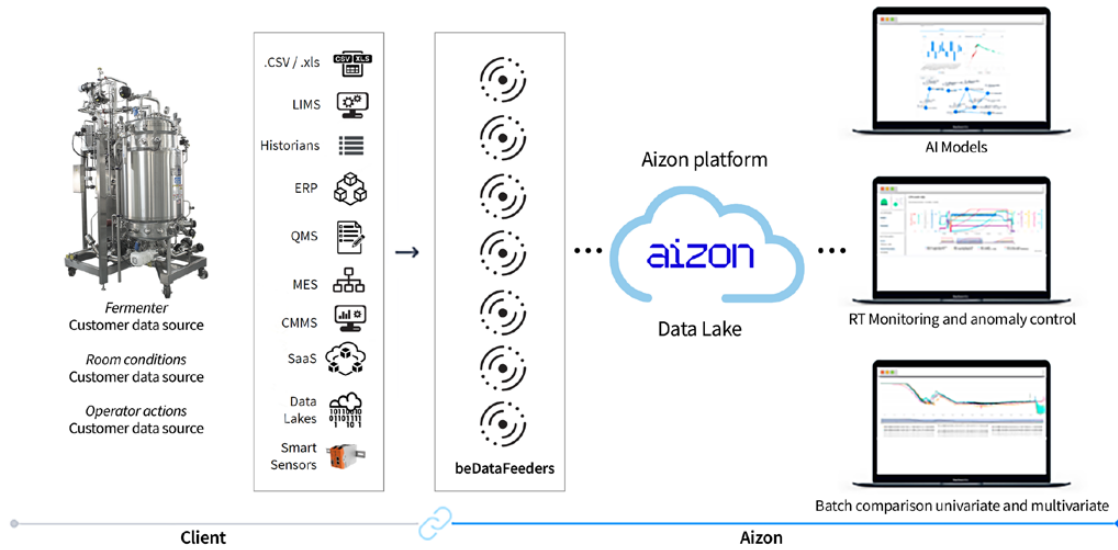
Fermenter
Customer data source

Room conditions
Customer data source

Operator actions
Customer data source

.CSV / .xls
CSV XLS
LIMS
Historians
ERP
QMS
MES
CMMS
SaaS
Data Lakes
Smart Sensors

beDataFeeders

Aizon platform
aizon
Data Lake

AI Models

RT Monitoring and anomaly control

Batch comparison univariate and multivariate

Client
Aizon